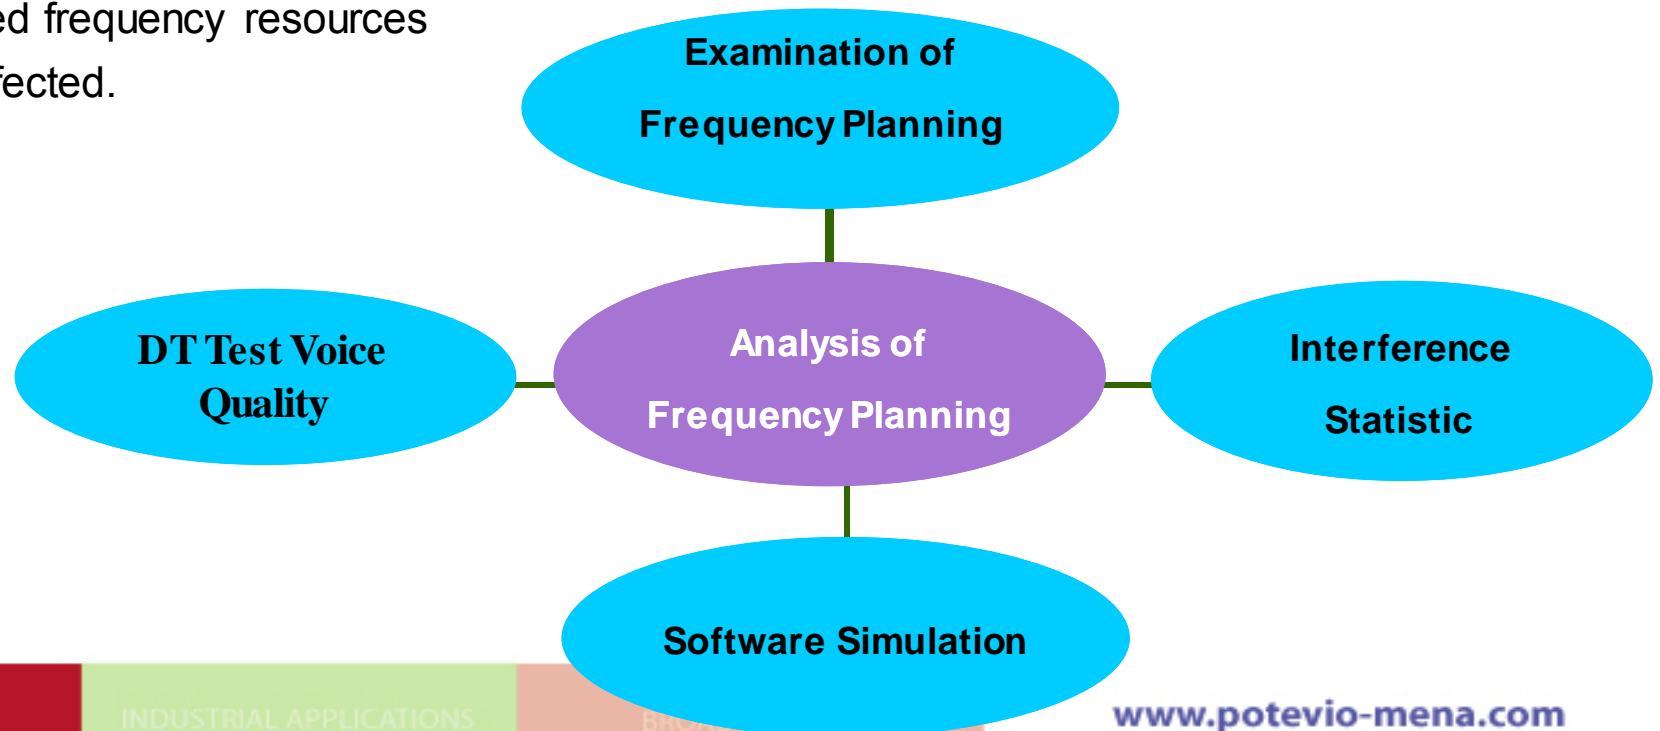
ed frequency resources fected.

Examination of Frequency Planning

DT Test Voice Quality

Analysis of Frequency Planning

Interference Statistic

Software Simulation

INDUSTRIAL APPLICATIONS

BRO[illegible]

www.potevio-mena.com